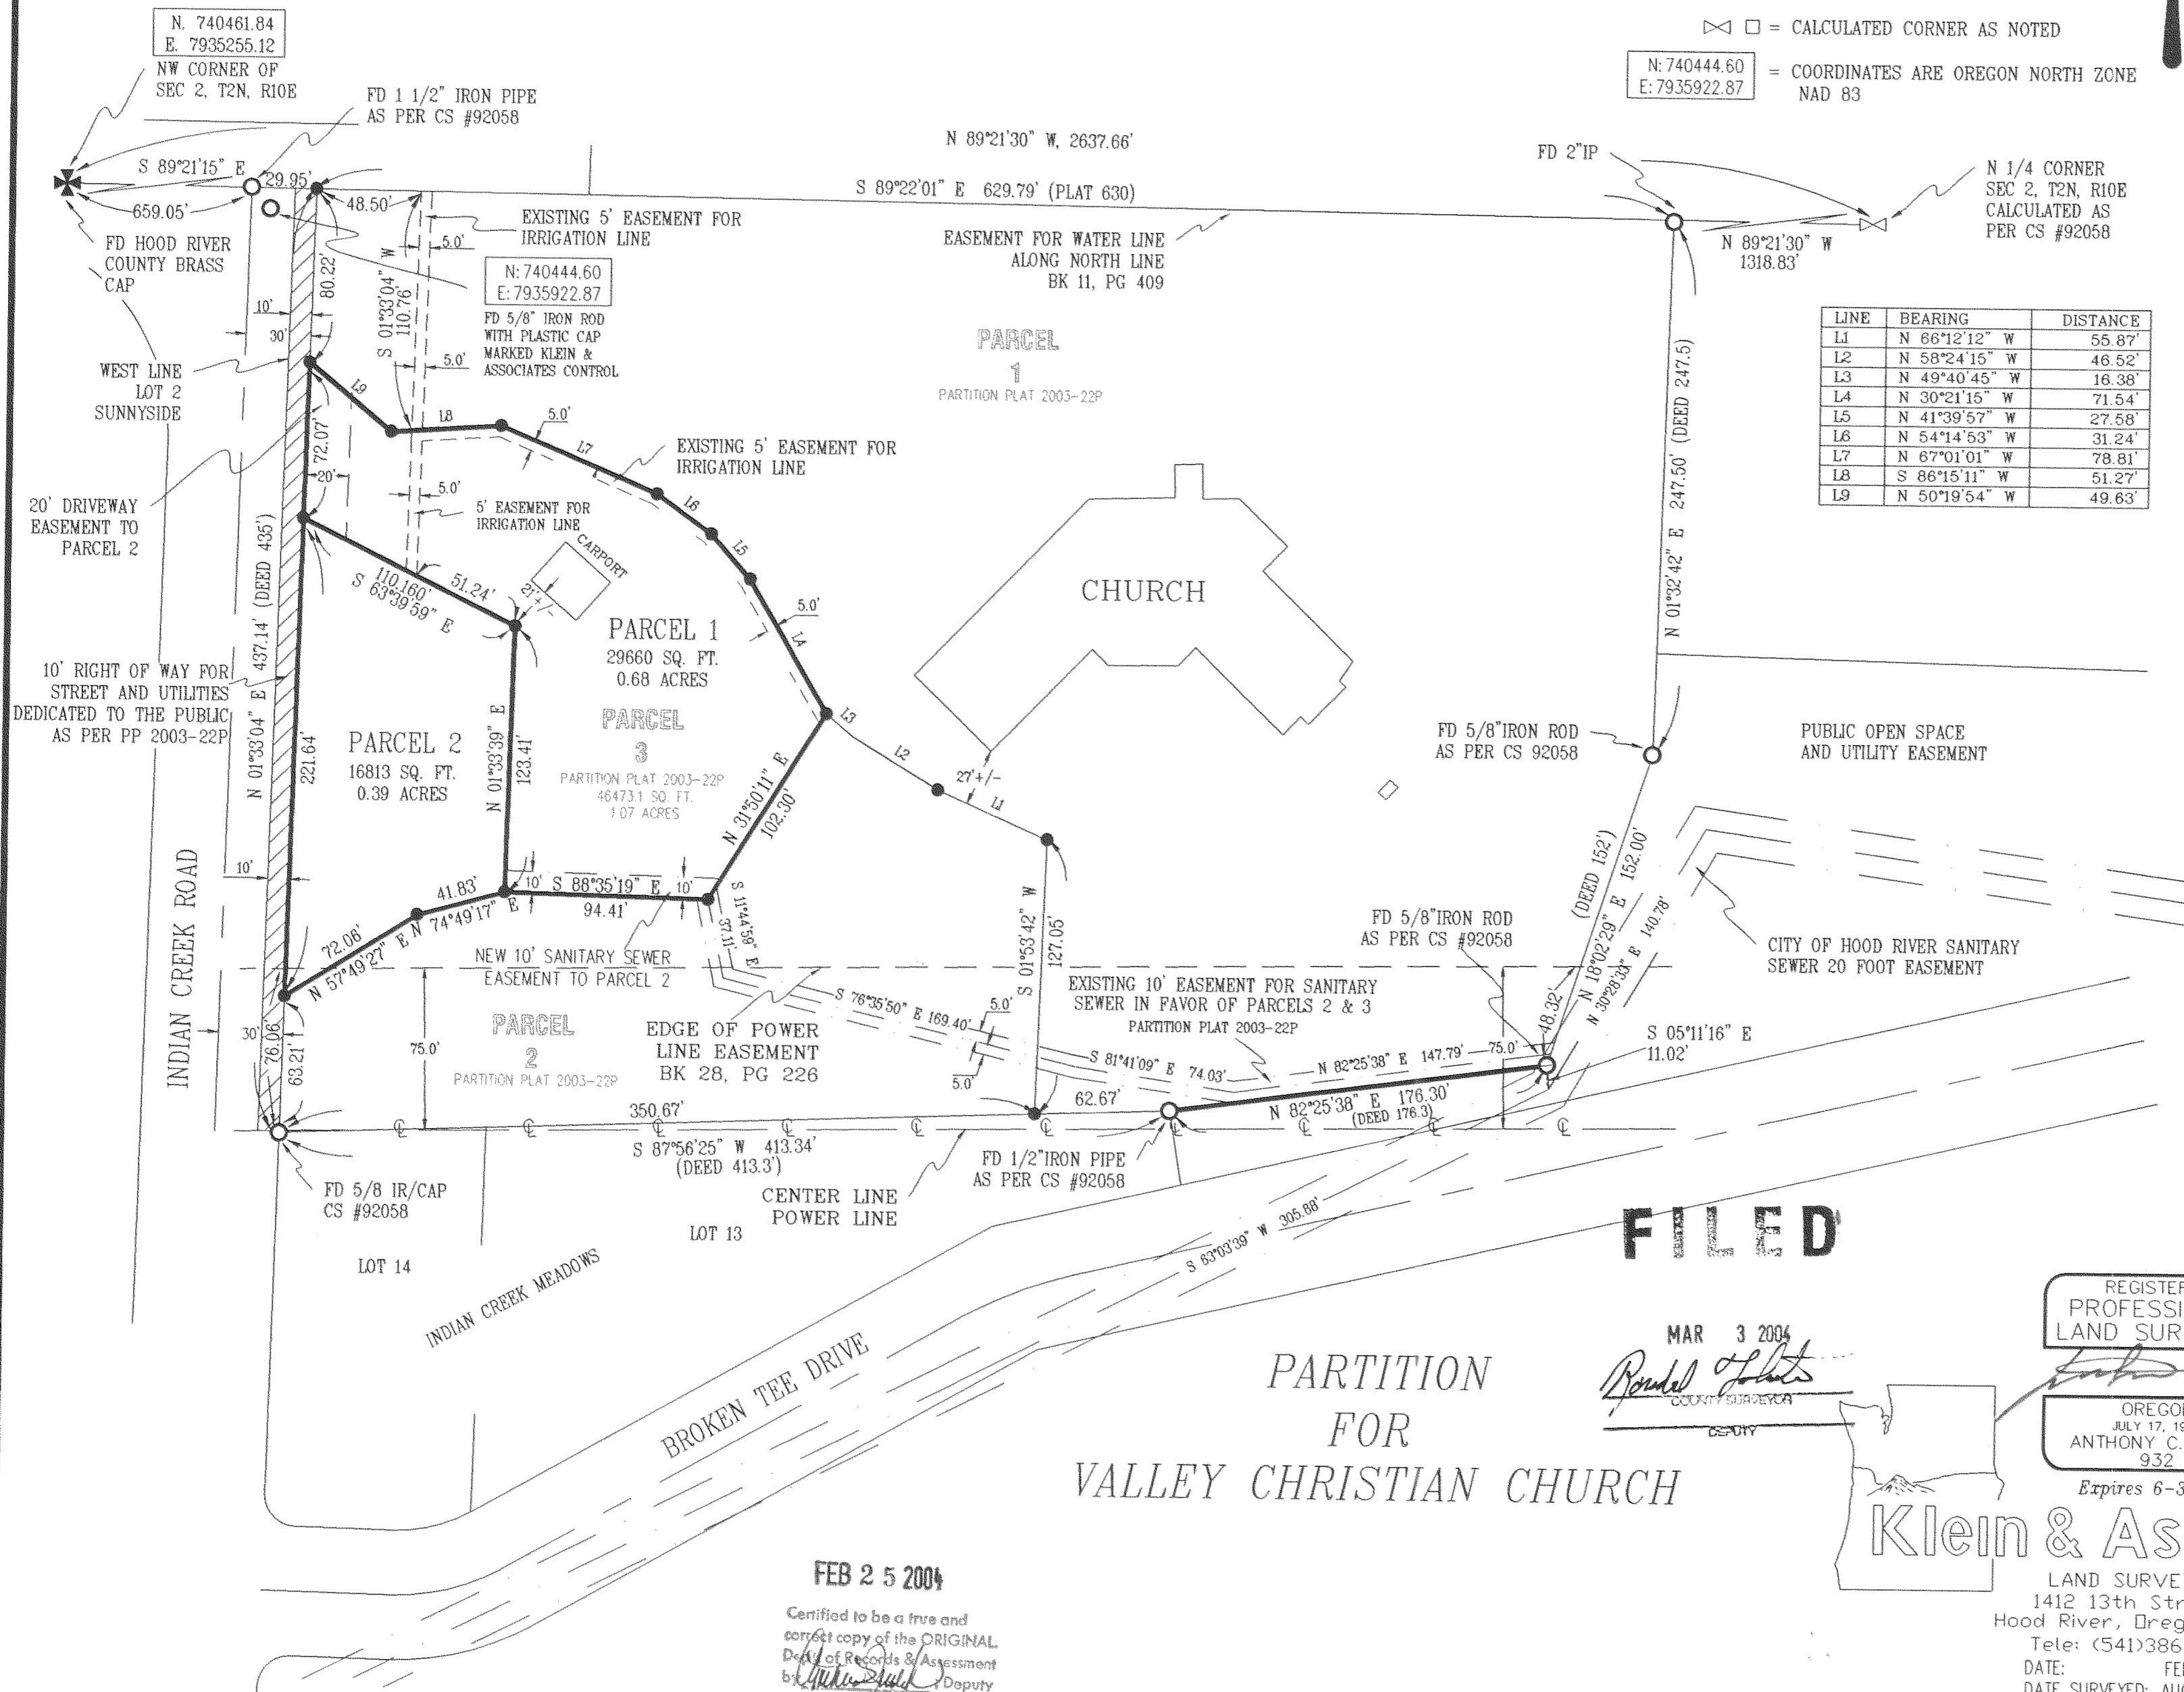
N. 740461.84
E. 7935255.12
NW CORNER OF
SEC 2, T2N, R10E

FD 1 1/2" IRON PIPE
AS PER CS #92058

= CALCULATED CORNER AS NOTED

N: 740444.60
E: 7935922.87
= COORDINATES ARE OREGON NORTH ZONE NAD 83

N 89°21'30" W, 2637.66'

FD 2"IP

N 1/4 CORNER
SEC 2, T2N, R10E
CALCULATED AS
PER CS #92058

S 89°21'15" E
29.95'
659.05'
48.50'
S 89°22'01" E 629.79' (PLAT 630)

FD HOOD RIVER
COUNTY BRASS
CAP

EXISTING 5' EASEMENT FOR
IRRIGATION LINE

EASEMENT FOR WATER LINE
ALONG NORTH LINE
BK 11, PG 409

N 89°21'30" W
1318.83'

N: 740444.60
E: 7935922.87
FD 5/8" IRON ROD
WITH PLASTIC CAP
MARKED KLEIN &
ASSOCIATES CONTROL

| LINE | BEARING | DISTANCE |
|---|---|---|
| L1 | N 66°12'12" W | 55.87' |
| L2 | N 58°24'15" W | 46.52' |
| L3 | N 49°40'45" W | 16.38' |
| L4 | N 30°21'15" W | 71.54' |
| L5 | N 41°39'57" W | 27.58' |
| L6 | N 54°14'53" W | 31.24' |
| L7 | N 67°01'01" W | 78.81' |
| L8 | S 86°15'11" W | 51.27' |
| L9 | N 50°19'54" W | 49.63' |

PARCEL
1
PARTITION PLAT 2003-22P

WEST LINE
LOT 2
SUNNYSIDE

10'
30'
80.22'
S 01°33'04" W
110.76'
5.0'
5.0'
L9
L8
5.0'
L7
72.07'
20'

EXISTING 5' EASEMENT FOR
IRRIGATION LINE

20' DRIVEWAY
EASEMENT TO
PARCEL 2

5.0'
5' EASEMENT FOR
IRRIGATION LINE
CARPORT
L6
L5
110.160'
S 63°39'59" E
51.24'
27'+/-
5.0'
L4

CHURCH

N 01°32'42" E 247.50' (DEED 247.5)

10' RIGHT OF WAY FOR
STREET AND UTILITIES
DEDICATED TO THE PUBLIC
AS PER PP 2003-22P

N 01°33'04" E 437.14' (DEED 435')

PARCEL 1
29660 SQ. FT.
0.68 ACRES

PARCEL
3
PARTITION PLAT 2003-22P
46473.1 SQ. FT.
1.07 ACRES

PARCEL 2
16813 SQ. FT.
0.39 ACRES
221.64'
N 01°33'39" E
123.41'
L3
N 31°50'11" E
102.30'
L2
27'+/-
L1

FD 5/8"IRON ROD
AS PER CS 92058

PUBLIC OPEN SPACE
AND UTILITY EASEMENT

INDIAN CREEK ROAD
10'
41.83'
10' S 88°35'19" E 10'
94.41'
N 74°49'17" E
72.06'
N 57°49'27" E
S 11°44'59" E
37.11'
S 01°53'42" W
127.05'

FD 5/8"IRON ROD
AS PER CS #92058

(DEED 152')
N 18°02'29" E 152.00'
N 30°28'33" E 140.78'

CITY OF HOOD RIVER SANITARY
SEWER 20 FOOT EASEMENT

NEW 10' SANITARY SEWER
EASEMENT TO PARCEL 2

EXISTING 10' EASEMENT FOR SANITARY
SEWER IN FAVOR OF PARCELS 2 & 3
PARTITION PLAT 2003-22P

S 76°35'50" E 169.40'
5.0'
48.32'
S 05°11'16" E
11.02'

30'
76.06'
63.21'
75.0'
PARCEL
2
PARTITION PLAT 2003-22P

EDGE OF POWER
LINE EASEMENT
BK 28, PG 226

S 81°41'09" E 74.03'
N 82°25'38" E 147.79'
75.0'
5.0'
62.67'
N 82°25'38" E 176.30'
(DEED 176.3)
350.67'
S 87°56'25" W 413.34'
(DEED 413.3')

FD 5/8 IR/CAP
CS #92058

CENTER LINE
POWER LINE

FD 1/2"IRON PIPE
AS PER CS #92058

LOT 13
LOT 14
S 63°03'39" W 305.88'
INDIAN CREEK MEADOWS
BROKEN TEE DRIVE

FILED
MAR 3 2004
COUNTY SURVEYOR
DEPUTY

PARTITION
FOR
VALLEY CHRISTIAN CHURCH

REGISTER
PROFESSI
LAND SUR
OREGO
JULY 17, 19
ANTHONY C.
932
Expires 6-3

Klein & As
LAND SURVE
1412 13th Str
Hood River, Oreg
Tele: (541)386
DATE: FE
DATE SURVEYED: AU

FEB 2 5 2004
Certified to be a true and correct copy of the ORIGINAL.
Dept. of Records & Assessment
by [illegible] Deputy